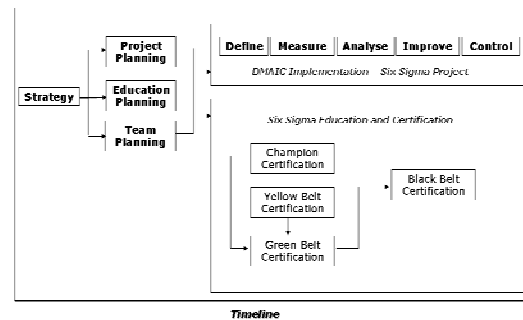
Strategy

Project Planning

Education Planning

Team Planning

Define

Measure

Analyse

Improve

Control

DMAIC Implementation Six Sigma Project

Six Sigma Education and Certification

Champion Certification

Yellow Belt Certification

Green Belt Certification

Black Belt Certification

Timeline